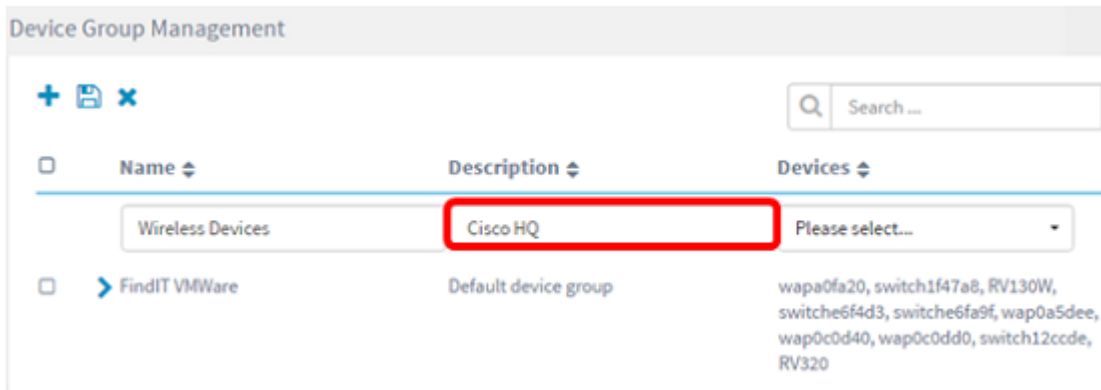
Device Group Management

Search ...

| | Name | Description | Devices |
|---|---|---|---|
| | Wireless Devices | Cisco HQ | Please select... |
| | FindIT VMWare | Default device group | wapa0fa20, switch1f47a8, RV130W, switche6f4d3, switche6fa9f, wap0a5dee, wap0c0d40, wap0c0dd0, switch12ccde, RV320 |